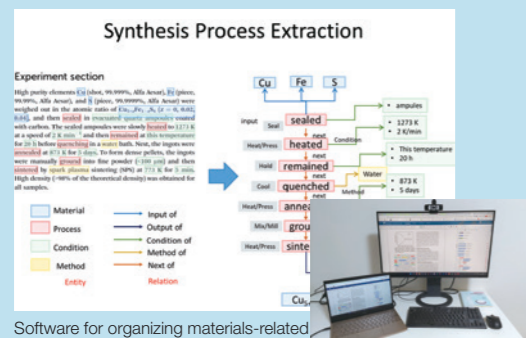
Synthesis Process Extraction

Experiment section

High purity elements Cu (shot, 99.999%, Alfa Aesar), Fe (piece, 99.99%, Alfa Aesar), and S (piece, 99.9999%, Alfa Aesar) were weighed out in the atomic ratio of $Cu_{1-x}Fe_{x}S$ ($x$ = 0, 0.02, 0.04), and then sealed in evacuated quartz ampoules coated with carbon. The sealed ampoules were slowly heated to 1273 K at a speed of 2 K min$^{-1}$ and then remained at this temperature for 20 h before quenching in a water bath. Next, the ingots were annealed at 873 K for 5 days. To form dense pellets, the ingots were manually ground into fine powder (~100 μm) and then sintered by spark plasma sintering (SPS) at 773 K for 5 min. High density (~98% of the theoretical density) was obtained for all samples.

Material
Process
Condition
Method
Entity

Input of
Output of
Condition of
Method of
Next of
Relation

Cu
Fe
S
input
Seal
sealed
ampules
next
Condition
Heat/Press
heated
1273 K
2 K/min
next
Hold
remained
This temperature
20 h
next
Cool
quenched
Water
next
873 K
Method
5 days
Heat/Press
anne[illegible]
Mix/Mill
grou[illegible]
Heat/Press
sinte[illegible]
Cu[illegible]

Software for organizing materials-related